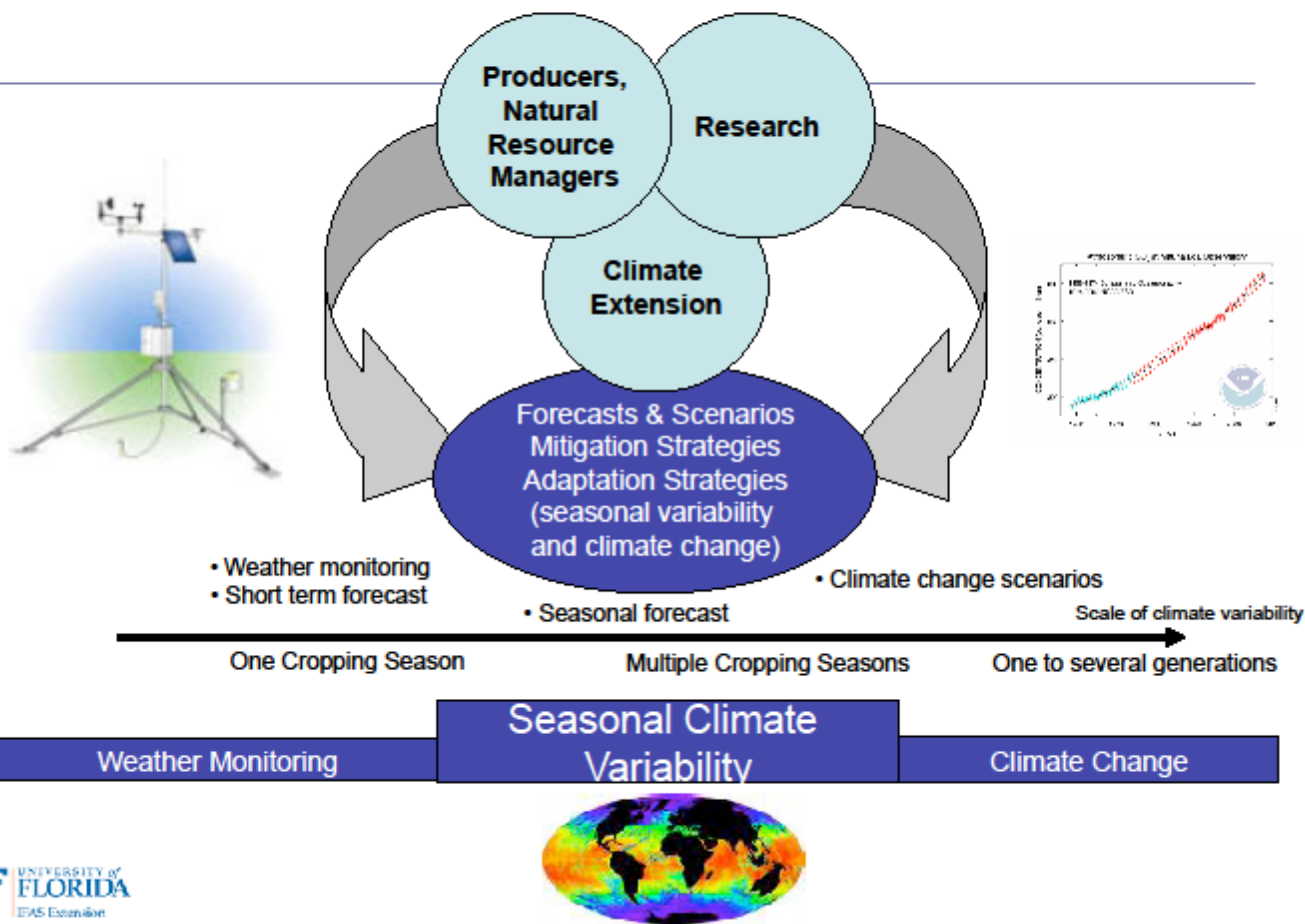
Producers, Natural Resource Managers

Research

Climate Extension

Forecasts & Scenarios
Mitigation Strategies
Adaptation Strategies
(seasonal variability and climate change)

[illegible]

• Weather monitoring
• Short term forecast

• Seasonal forecast

• Climate change scenarios

Scale of climate variability

One Cropping Season

Multiple Cropping Seasons

One to several generations

Weather Monitoring

Seasonal Climate Variability

Climate Change

UNIVERSITY of FLORIDA
IFAS Extension